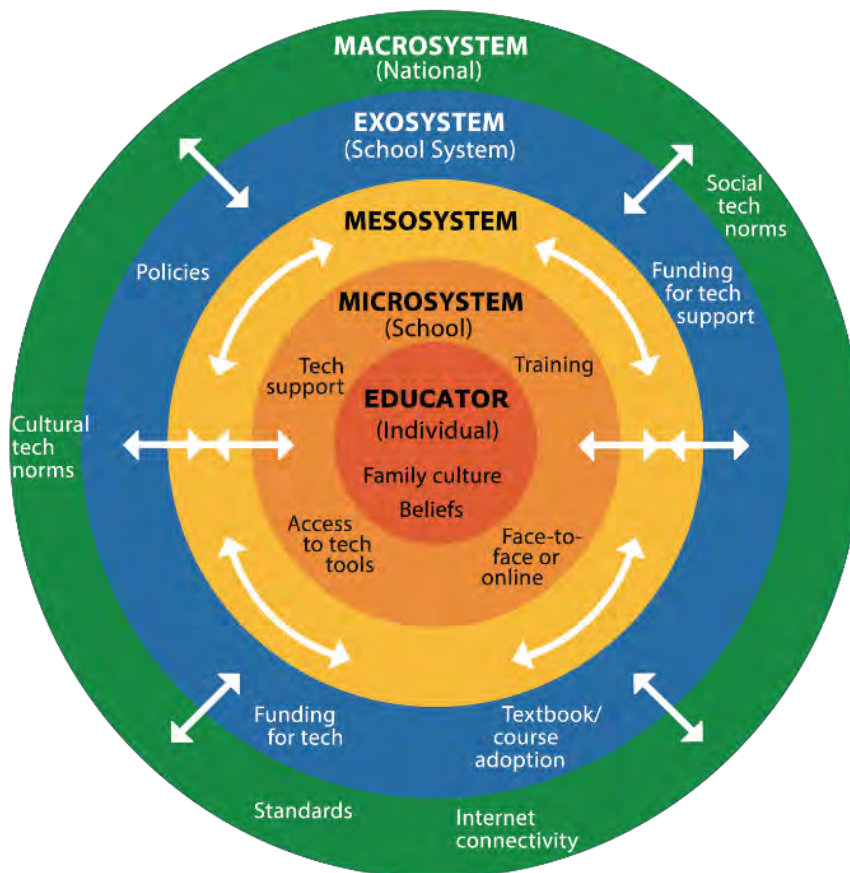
MACROSYSTEM
(National)

EXOSYSTEM
(School System)

Social tech norms

MESOSYSTEM

Policies

Funding for tech support

MICROSYSTEM
(School)

Tech support

Training

Cultural tech norms

EDUCATOR
(Individual)

Family culture

Beliefs

Access to tech tools

Face-to-face or online

Funding for tech

Textbook/ course adoption

Standards

Internet connectivity